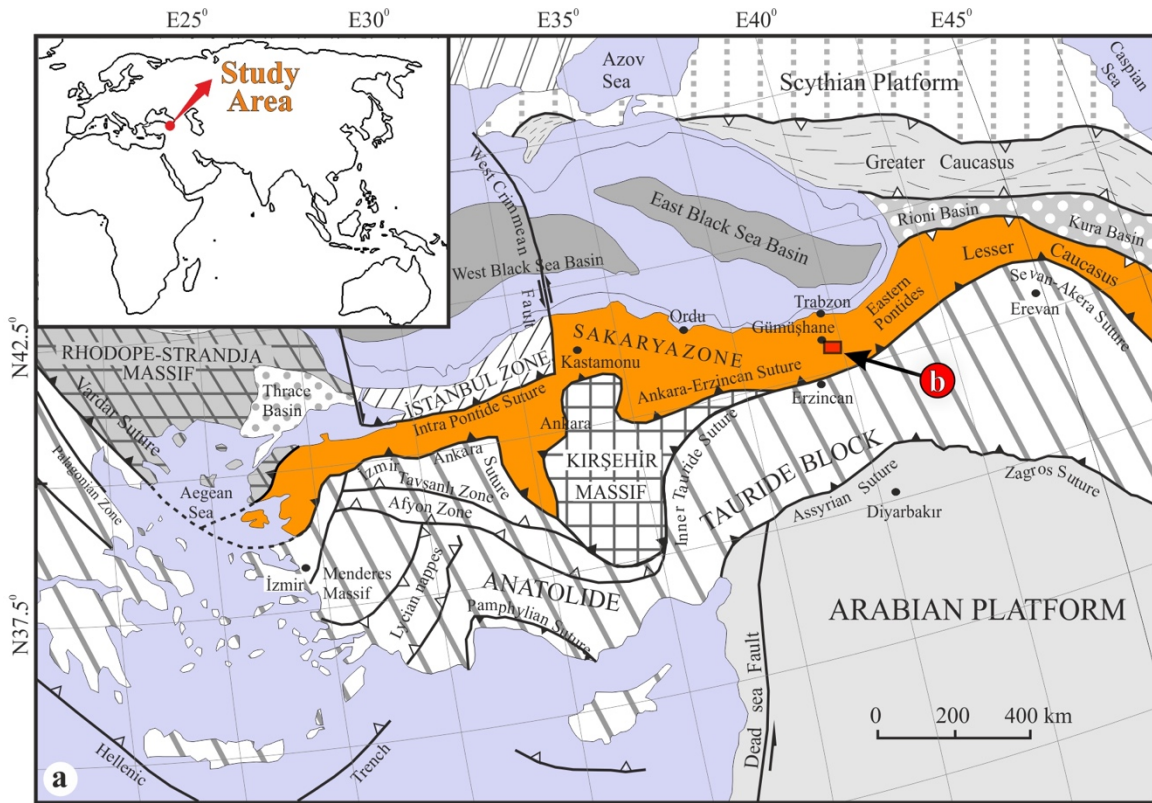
E25$^0$ E30$^0$ E35$^0$ E40$^0$ E45$^0$

Study Area

Azov Sea

Scythian Platform

Caspian Sea

Greater Caucasus

West Crimmean Fault

East Black Sea Basin

Rioni Basin

Kura Basin

West Black Sea Basin

Lesser Caucasus

Eastern Pontides

Sevan-Akera Suture

Erevan

Ordu

Trabzon

Gümüşhane

N42.5$^0$

RHODOPE-STRANDJA MASSIF

SAKARYAZONE

Kastamonu

İSTANBUL ZONE

b

Ankara-Erzincan Suture

Erzincan

Thrace Basin

Intra Pontide Suture

Vardar Suture

Ankara

Inner Tauride Suture

TAURIDE BLOCK

Palagonian Zone

İzmir

Ankara Suture

KIRŞEHİR MASSIF

Tavşanlı Zone

Aegean Sea

Afyon Zone

Assyrian Suture

Zagros Suture

Diyarbakır

İzmir

Menderes Massif

Lycian nappes

ANATOLIDE

N37.5$^0$

Pamphylian Suture

ARABIAN PLATFORM

Dead sea Fault

0 200 400 km

a

Hellenic

Trench